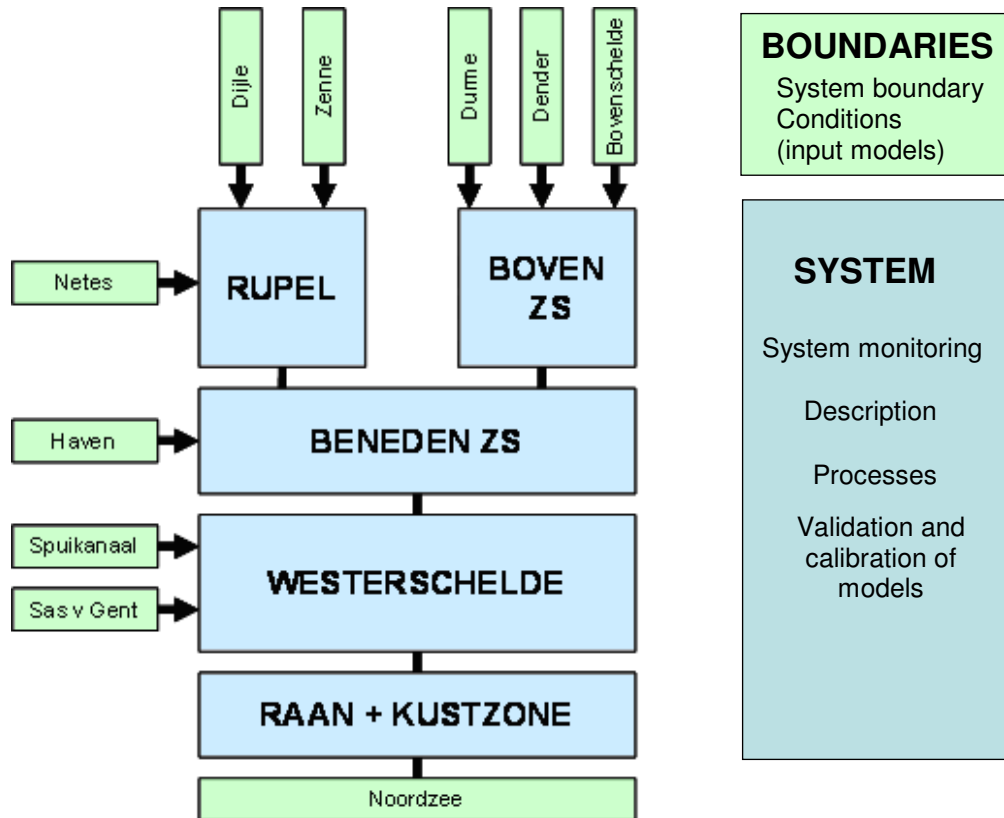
Dijle

Zenne

Durme

Dender

Bovenschelde

Netes

RUPEL

BOVEN ZS

Haven

BENEDEN ZS

Spuikanaal

Sas v Gent

WESTERSCHELDE

RAAN + KUSTZONE

Noordzee

BOUNDARIES

System boundary Conditions (input models)

SYSTEM

System monitoring

Description

Processes

Validation and calibration of models